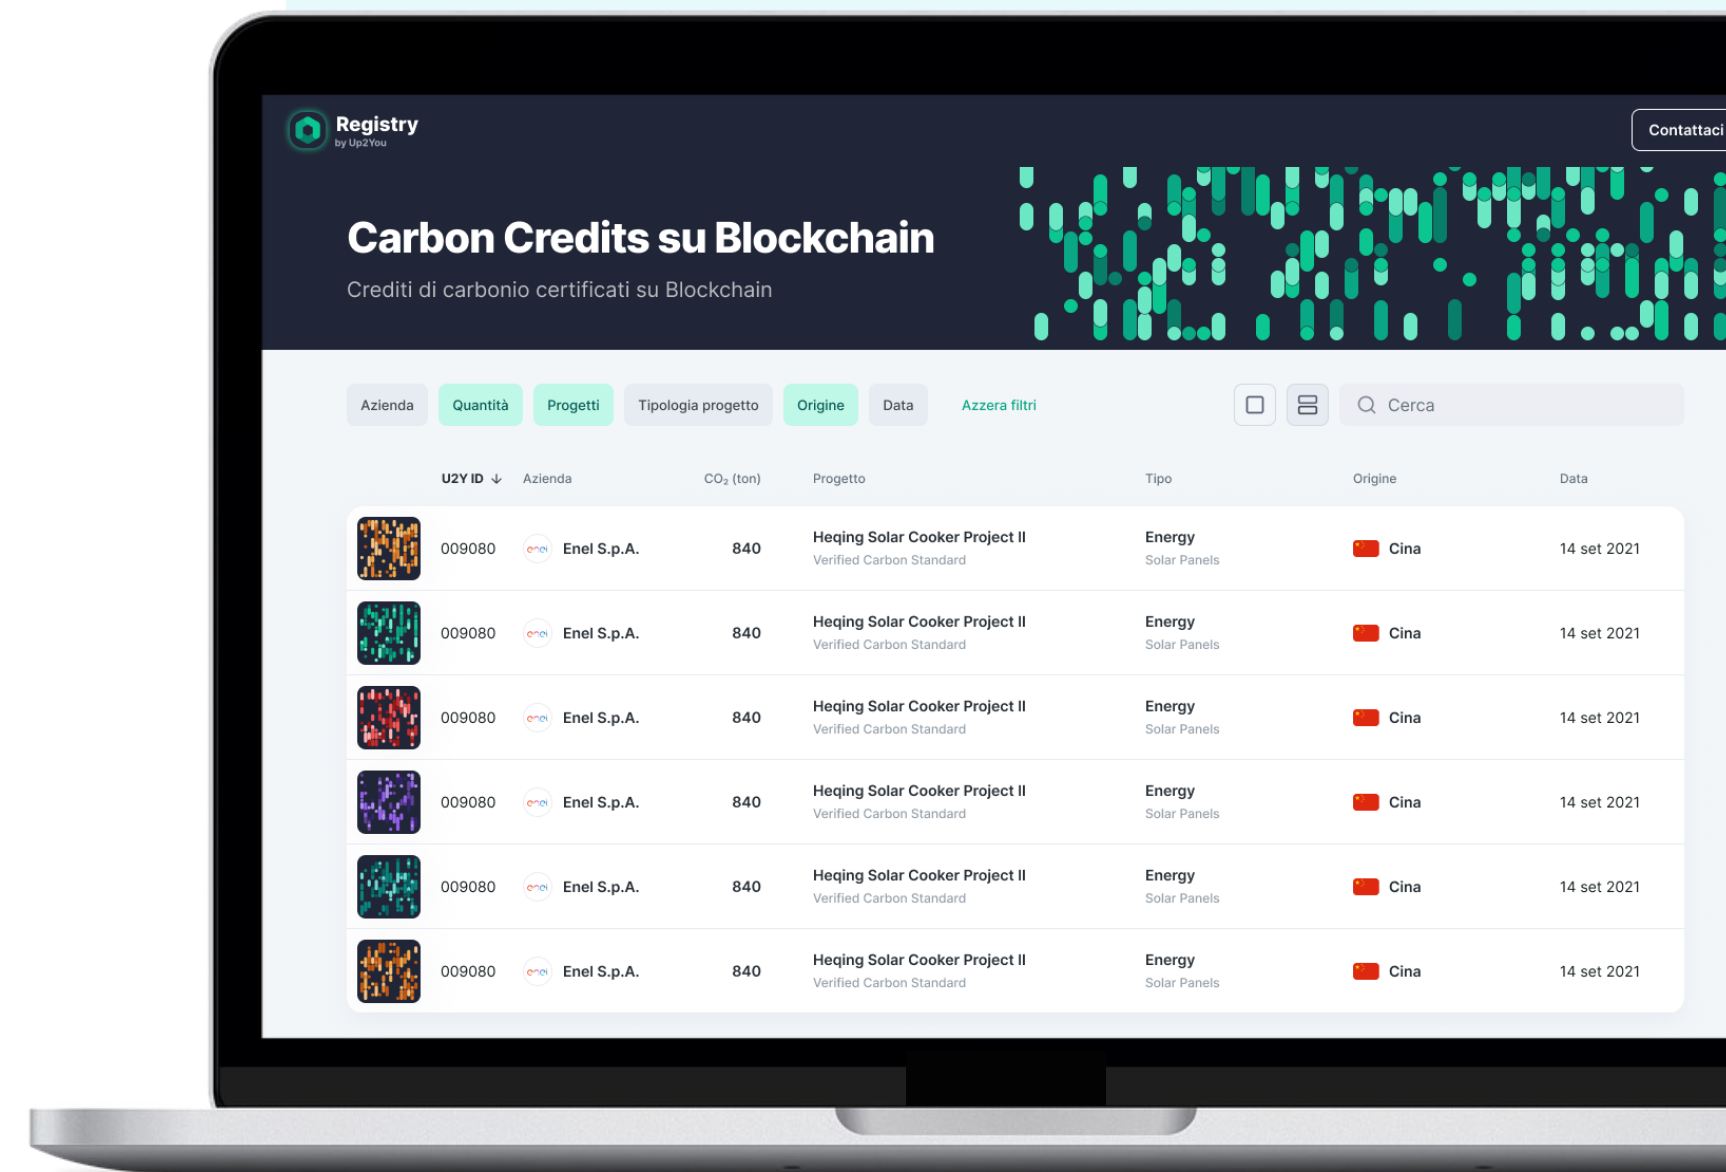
Registry
by Up2You

Contattaci

Carbon Credits su Blockchain

Crediti di carbonio certificati su Blockchain

Azienda Quantità Progetti Tipologia progetto Origine Data Azzera filtri

Cerca

| U2Y ID | Azienda | $CO_2$ (ton) | Progetto | Tipo | Origine | Data |
|---|---|---|---|---|---|---|
| 009080 | Enel S.p.A. | 840 | Heqing Solar Cooker Project II Verified Carbon Standard | Energy Solar Panels | Cina | 14 set 2021 |
| 009080 | Enel S.p.A. | 840 | Heqing Solar Cooker Project II Verified Carbon Standard | Energy Solar Panels | Cina | 14 set 2021 |
| 009080 | Enel S.p.A. | 840 | Heqing Solar Cooker Project II Verified Carbon Standard | Energy Solar Panels | Cina | 14 set 2021 |
| 009080 | Enel S.p.A. | 840 | Heqing Solar Cooker Project II Verified Carbon Standard | Energy Solar Panels | Cina | 14 set 2021 |
| 009080 | Enel S.p.A. | 840 | Heqing Solar Cooker Project II Verified Carbon Standard | Energy Solar Panels | Cina | 14 set 2021 |
| 009080 | Enel S.p.A. | 840 | Heqing Solar Cooker Project II Verified Carbon Standard | Energy Solar Panels | Cina | 14 set 2021 |